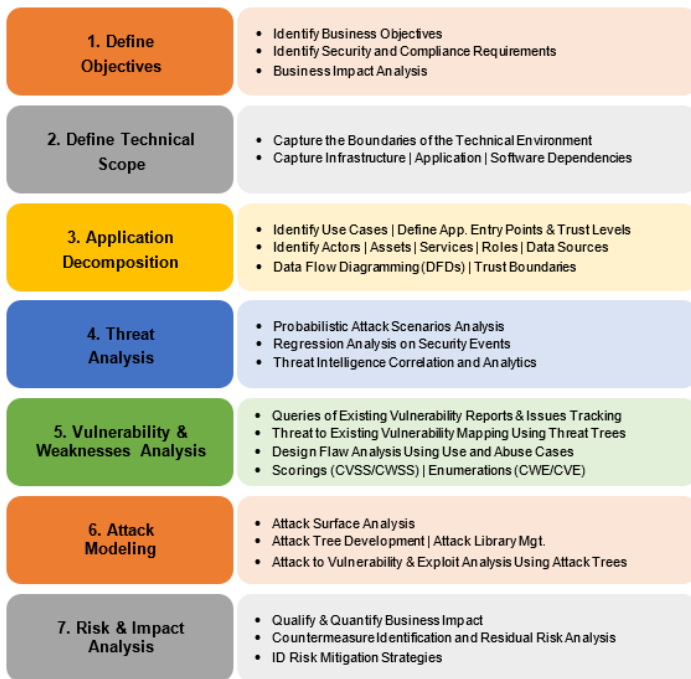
1. Define Objectives

- Identify Business Objectives
- Identify Security and Compliance Requirements
- Business Impact Analysis

2. Define Technical Scope

- Capture the Boundaries of the Technical Environment
- Capture Infrastructure | Application | Software Dependencies

3. Application Decomposition

- Identify Use Cases | Define App. Entry Points & Trust Levels
- Identify Actors | Assets | Services | Roles | Data Sources
- Data Flow Diagramming (DFDs) | Trust Boundaries

4. Threat Analysis

- Probabilistic Attack Scenarios Analysis
- Regression Analysis on Security Events
- Threat Intelligence Correlation and Analytics

5. Vulnerability & Weaknesses Analysis

- Queries of Existing Vulnerability Reports & Issues Tracking
- Threat to Existing Vulnerability Mapping Using Threat Trees
- Design Flaw Analysis Using Use and Abuse Cases
- Scorings (CVSS/CWSS) | Enumerations (CWE/CVE)

6. Attack Modeling

- Attack Surface Analysis
- Attack Tree Development | Attack Library Mgt.
- Attack to Vulnerability & Exploit Analysis Using Attack Trees

7. Risk & Impact Analysis

- Qualify & Quantify Business Impact
- Countermeasure Identification and Residual Risk Analysis
- ID Risk Mitigation Strategies